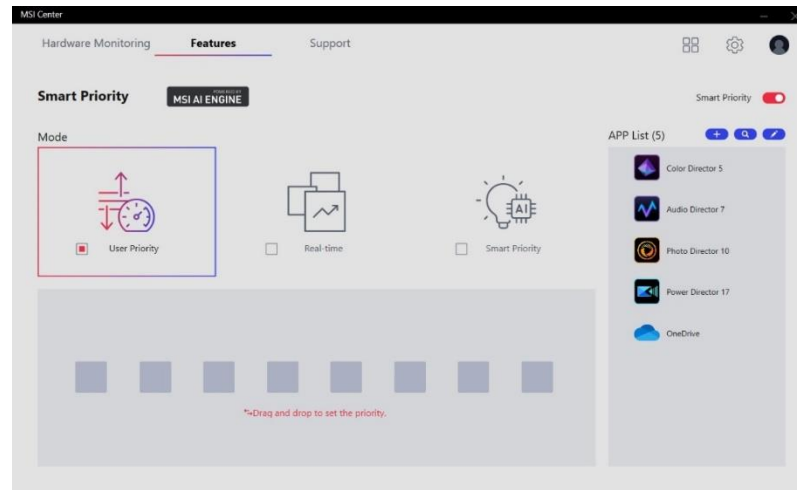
MSI Center

Hardware Monitoring
Features
Support

Smart Priority
POWERED BY
MSI AI ENGINE

Smart Priority

Mode

User Priority

Real-time

AI

Smart Priority

APP List (5)

Color Director 5

Audio Director 7

Photo Director 10

Power Director 17

OneDrive

*Drag and drop to set the priority.